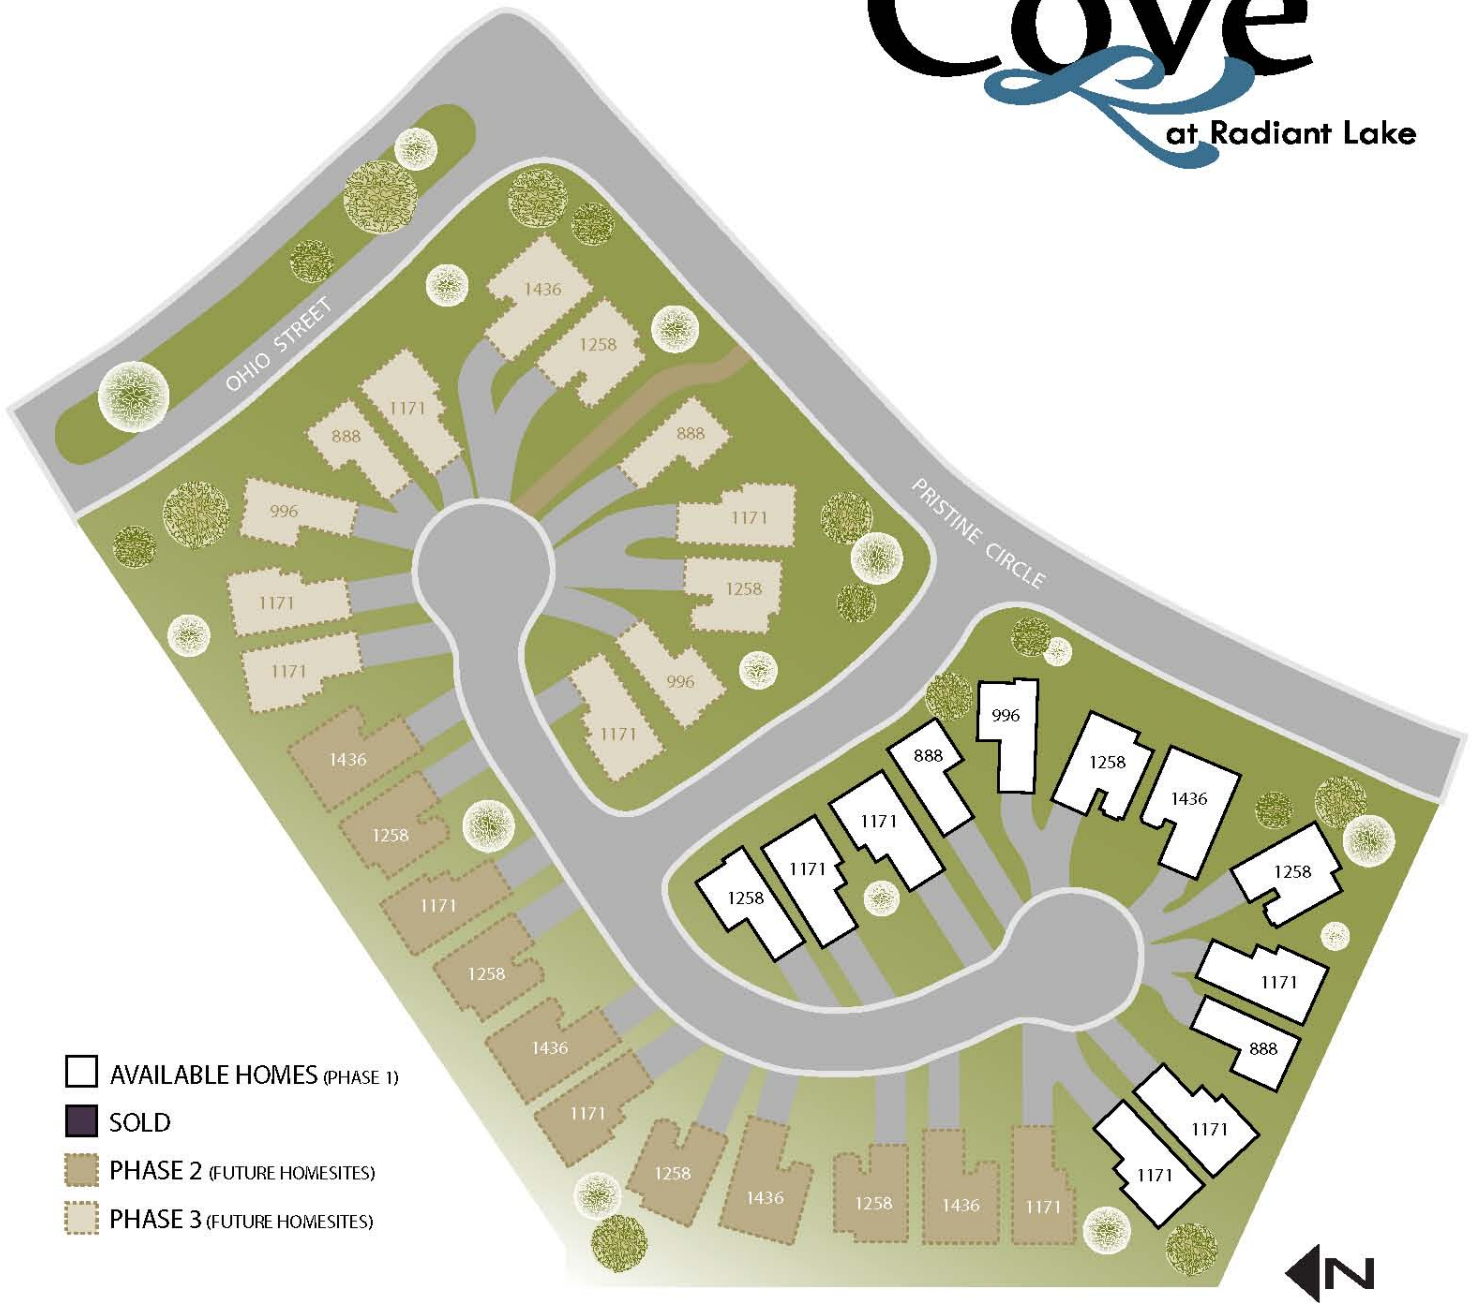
Cove
at Radiant Lake

OHIO STREET

PRISTINE CIRCLE

1436
1258
888
1171
888
1171
996
1258
1171
996
1171
1171
1436
1258
1171
1258
1436
1171
1258
1436
1258
1436
1171

996
888
1258
1436
1171
1171
1258
1258
1171
888
1171
1171

AVAILABLE HOMES (PHASE 1)
SOLD
PHASE 2 (FUTURE HOMESITES)
PHASE 3 (FUTURE HOMESITES)

N